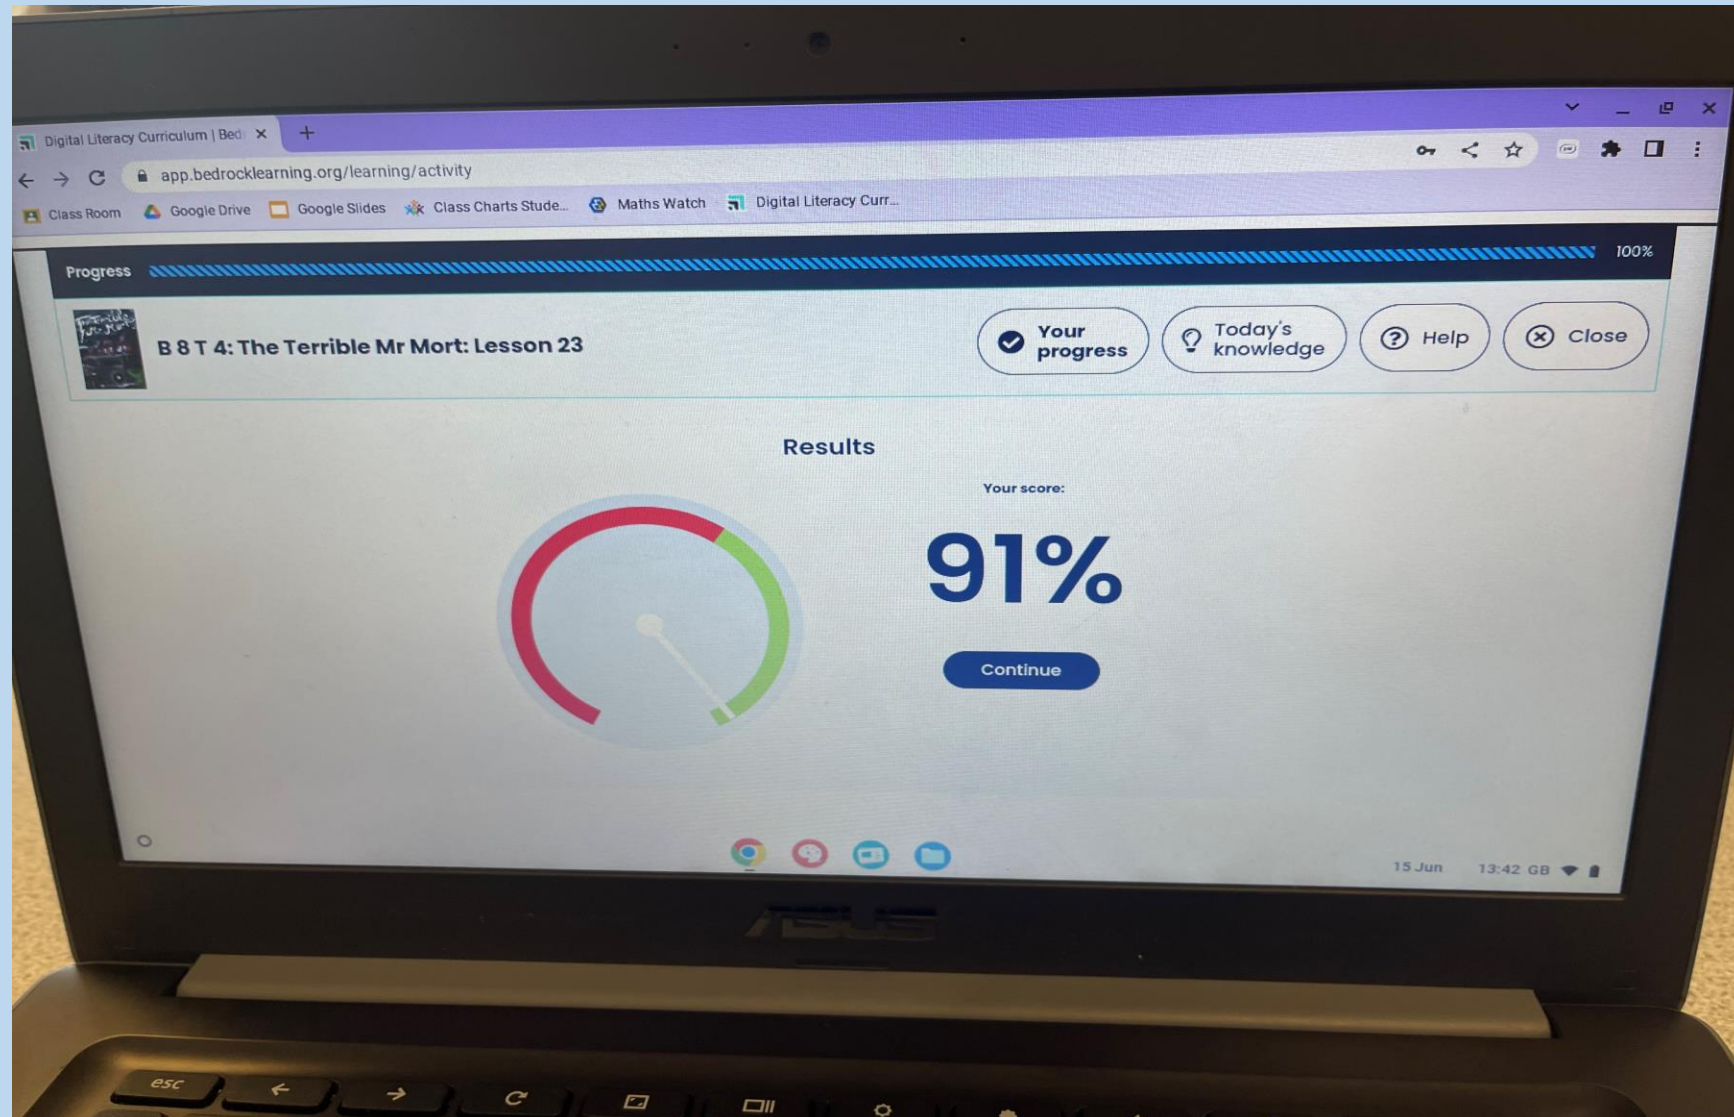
Digital Literacy Curriculum | Bedr ×

app.bedrocklearning.org/learning/activity

Class Room Google Drive Google Slides Class Charts Stude... Maths Watch Digital Literacy Curr...

Progress 100%

B 8 T 4: The Terrible Mr Mort: Lesson 23

Your progress

Today's knowledge

Help

Close

Results

Your score:

91%

Continue

15 Jun 13:42 GB

ASUS

esc